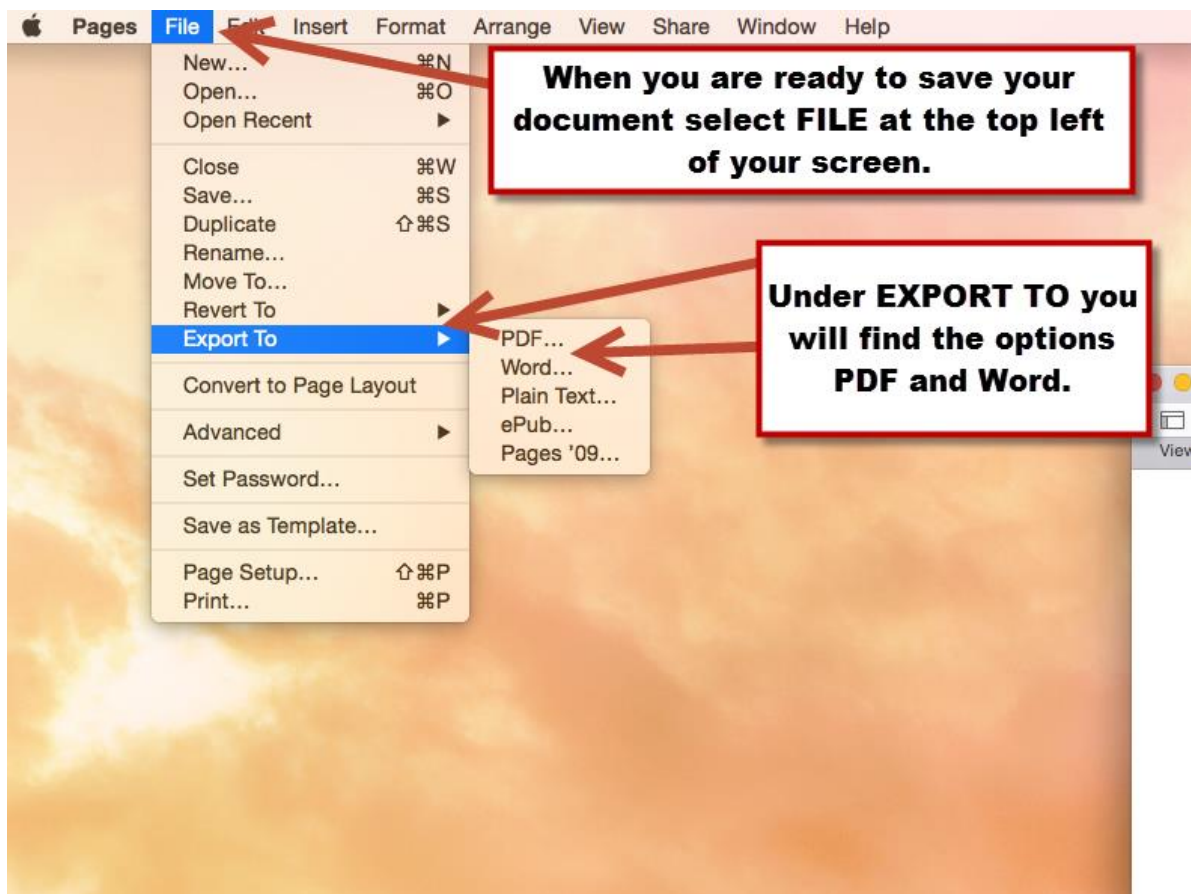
Pages File Edit Insert Format Arrange View Share Window Help

New... ⌘N
Open... ⌘O
Open Recent ▶

Close ⌘W
Save... ⌘S
Duplicate ⇧⌘S
Rename...
Move To...
Revert To ▶
Export To ▶

Convert to Page Layout

Advanced ▶

Set Password...

Save as Template...

Page Setup... ⇧⌘P
Print... ⌘P

PDF...
Word...
Plain Text...
ePub...
Pages '09...

When you are ready to save your document select FILE at the top left of your screen.

Under EXPORT TO you will find the options PDF and Word.

View